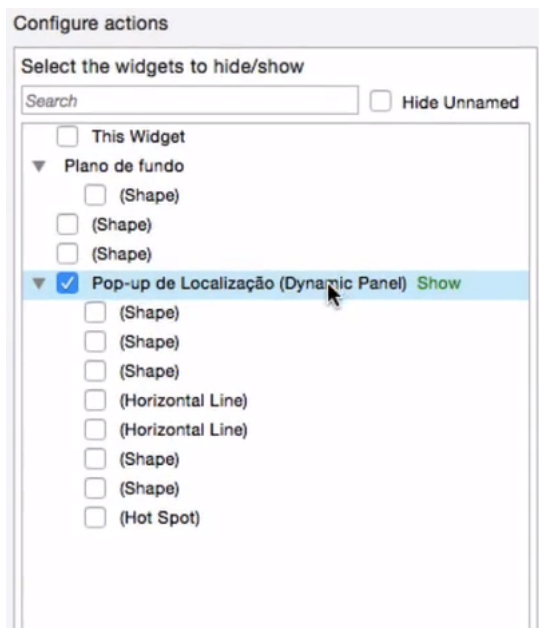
Configure actions

Select the widgets to hide/show

Search

Hide Unnamed

This Widget

Plano de fundo

(Shape)

(Shape)

(Shape)

Pop-up de Localização (Dynamic Panel) Show

(Shape)

(Shape)

(Shape)

(Horizontal Line)

(Horizontal Line)

(Shape)

(Shape)

(Hot Spot)